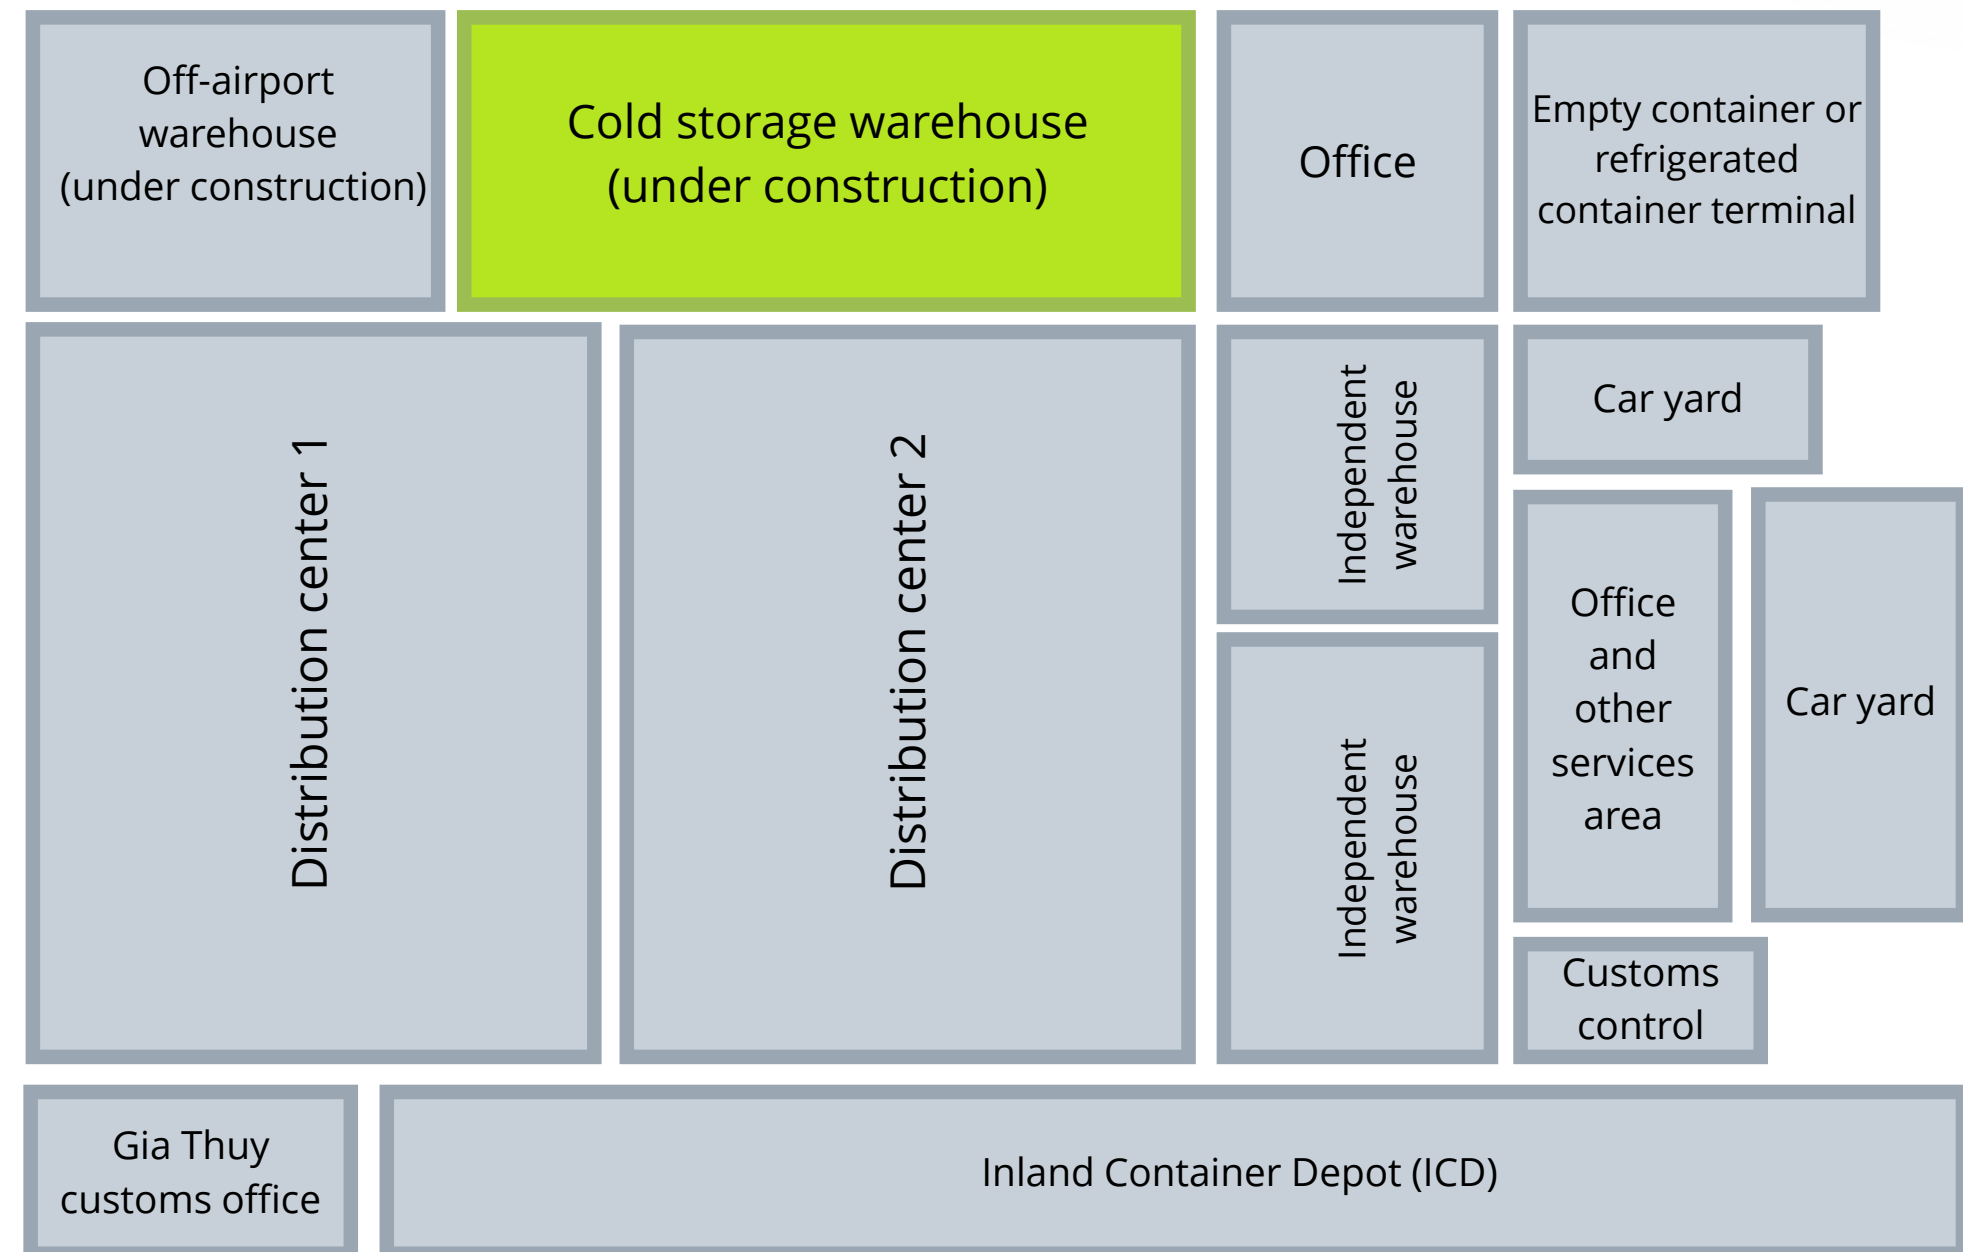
Off-airport warehouse (under construction)

Cold storage warehouse (under construction)

Office

Empty container or refrigerated container terminal

Distribution center 1

Distribution center 2

Independent warehouse

Car yard

Office and other services area

Car yard

Independent warehouse

Customs control

Gia Thuy customs office

Inland Container Depot (ICD)